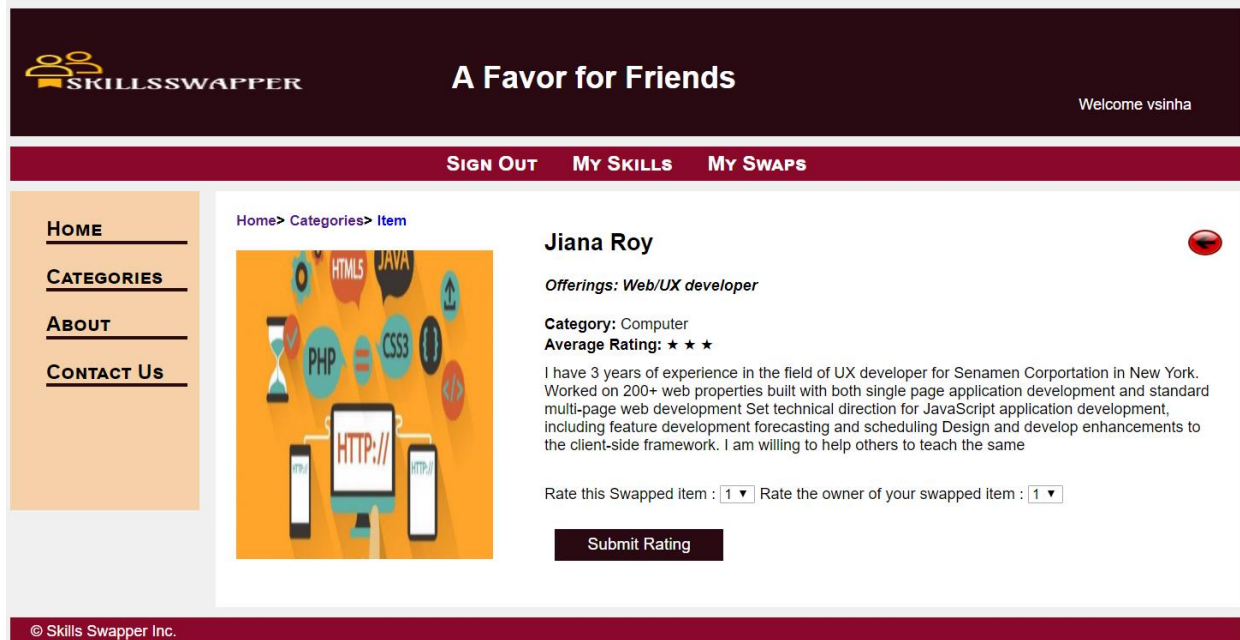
SKILLSSWAPPER

A Favor for Friends

Welcome vsinha

Sign Out My Skills My Swaps

Home

Categories

About

Contact Us

Home> Categories> Item

HTML5 JAVA PHP CSS3 HTTP:// HTTP:// HTTP://

Jiana Roy

Offerings: Web/UX developer

Category: Computer
Average Rating: ★ ★ ★

I have 3 years of experience in the field of UX developer for Senamen Corportation in New York. Worked on 200+ web properties built with both single page application development and standard multi-page web development Set technical direction for JavaScript application development, including feature development forecasting and scheduling Design and develop enhancements to the client-side framework. I am willing to help others to teach the same

Rate this Swapped item : 1 ▾ Rate the owner of your swapped item : 1 ▾

Submit Rating

© Skills Swapper Inc.